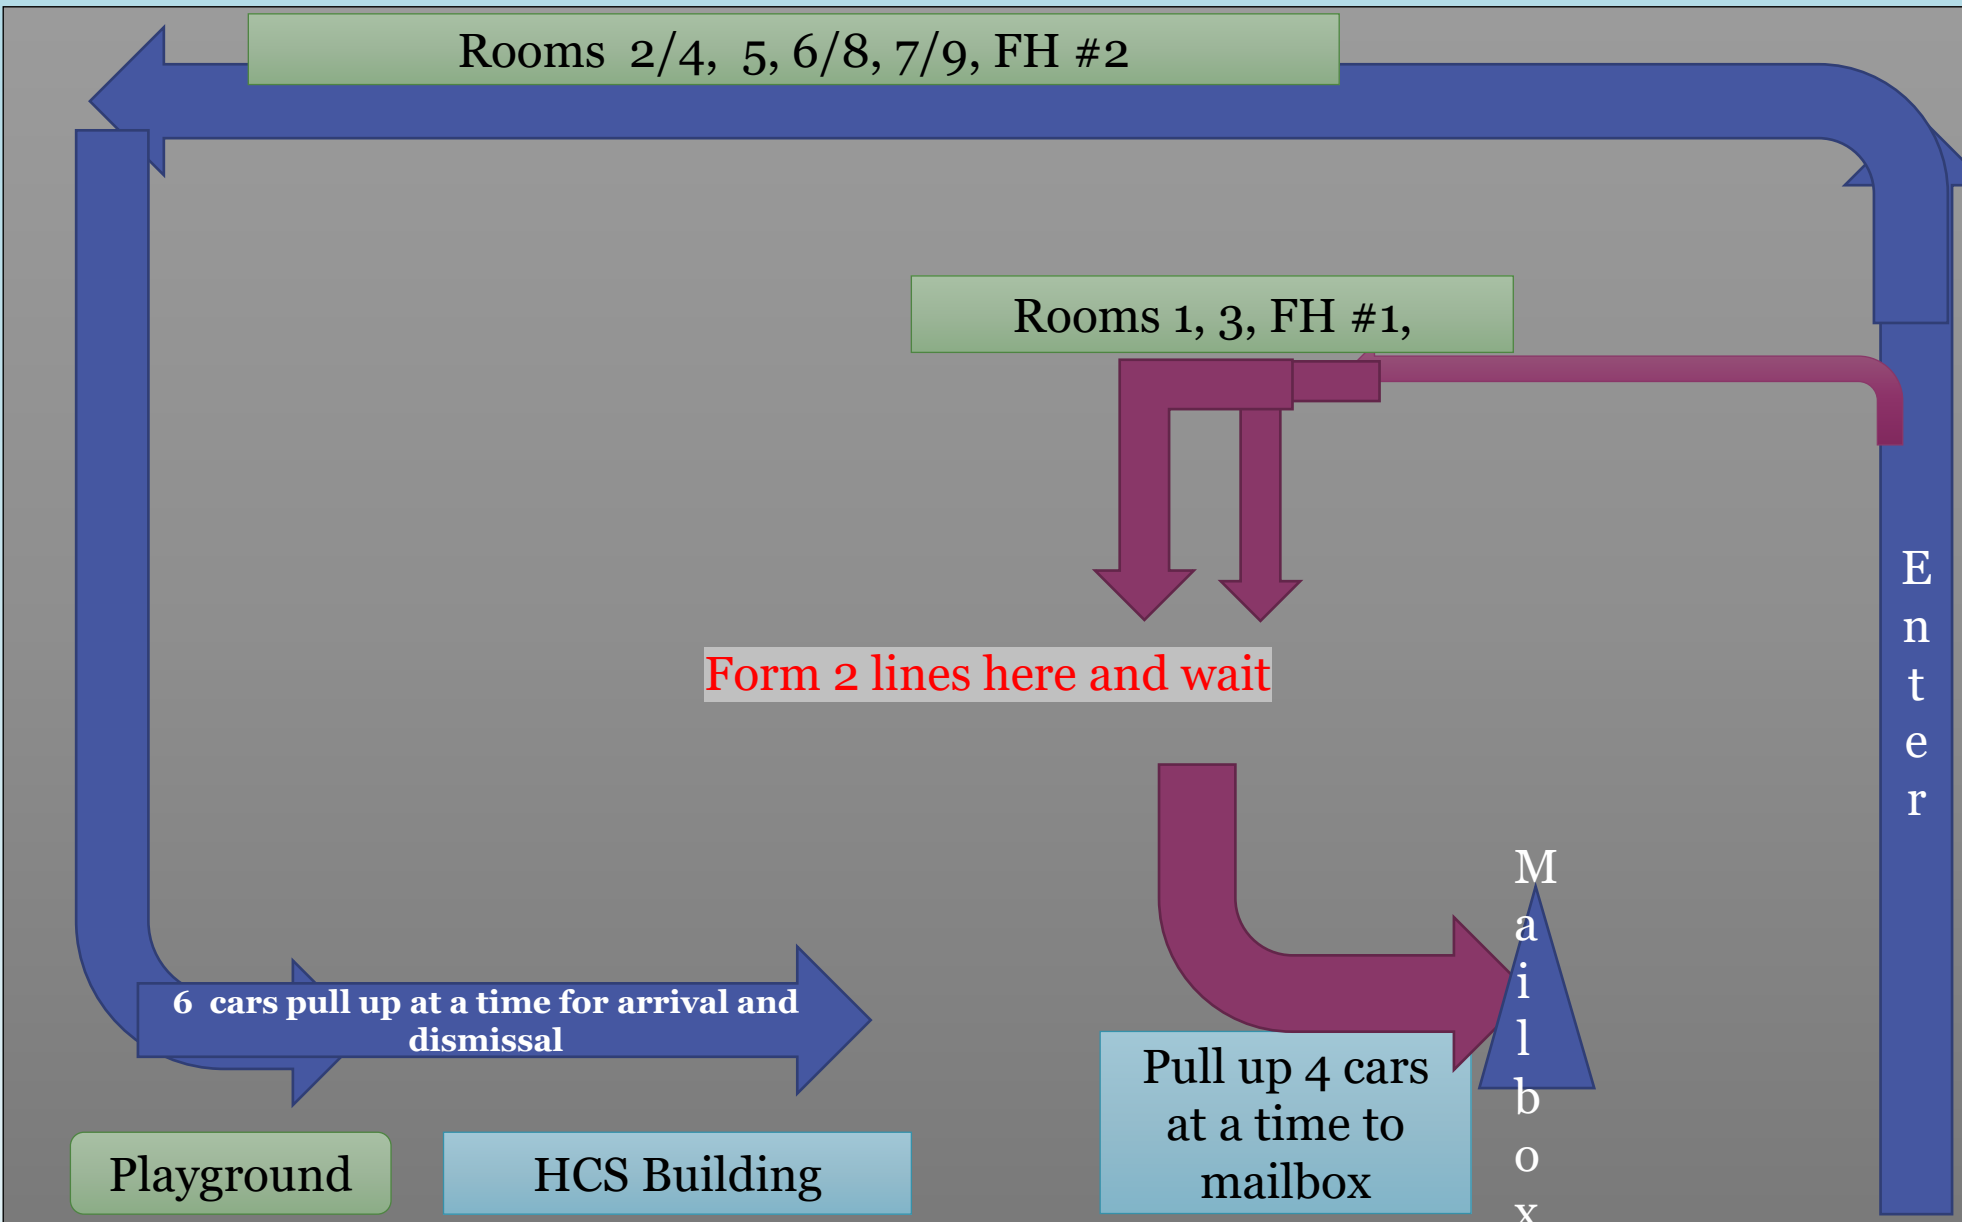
Rooms 2/4, 5, 6/8, 7/9, FH #2

Rooms 1, 3, FH #1,

Form 2 lines here and wait

E
n
t
e
r

M
a
i
l
b
o
x

6 cars pull up at a time for arrival and dismissal

Pull up 4 cars at a time to mailbox

Playground

HCS Building